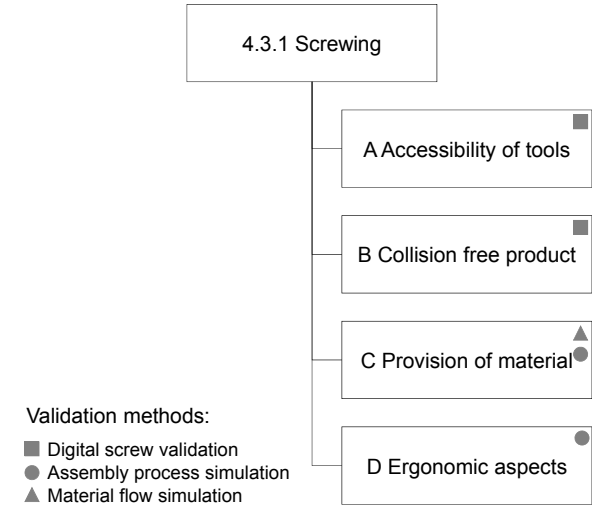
4.3.1 Screwing

A Accessibility of tools

B Collision free product

C Provision of material

D Ergonomic aspects

Validation methods:

Digital screw validation
Assembly process simulation
Material flow simulation